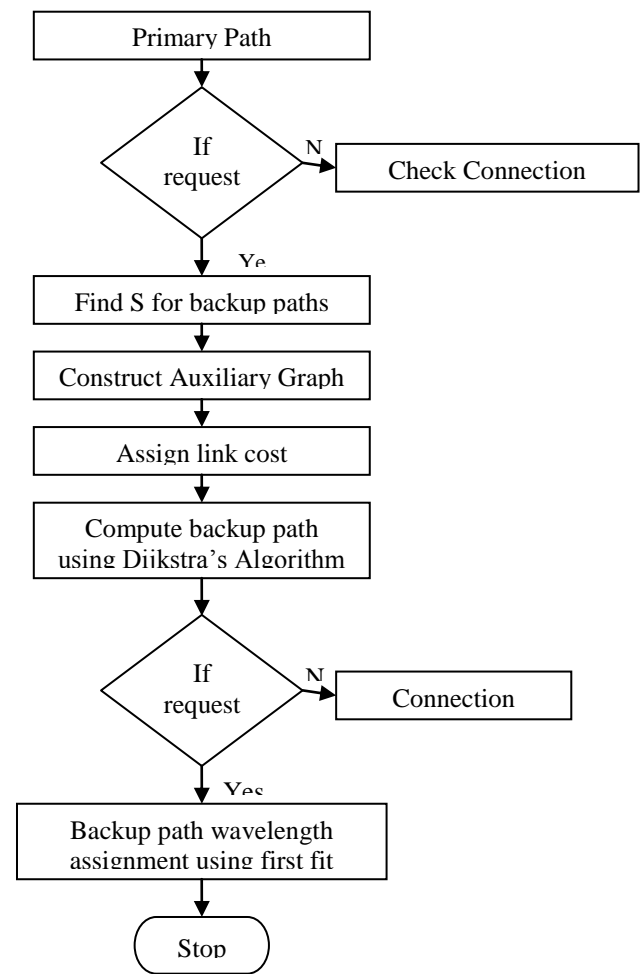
Primary Path

If request

N

Check Connection

Ye

Find S for backup paths

Construct Auxiliary Graph

Assign link cost

Compute backup path using Dijkstra's Algorithm

If request

N

Connection

Yes

Backup path wavelength assignment using first fit

Stop